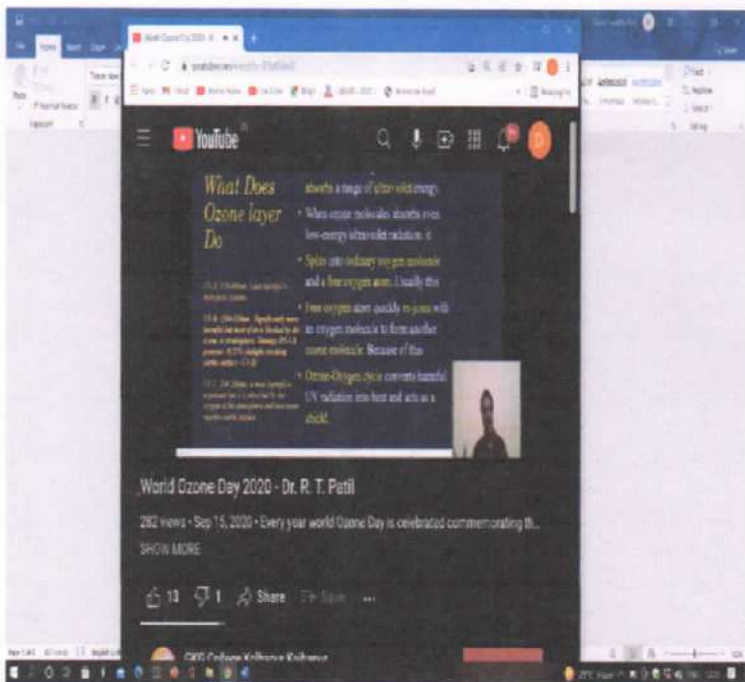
World Ozone Day 2020 - D ✕ +

YouTube

What Does Ozone layer Do

absorbs a range of ultraviolet energy.

When ozone molecules absorbs even low-energy ultraviolet radiation, it

Splits into ordinary oxygen molecule and a free oxygen atom. Usually this

free oxygen atom quickly re-joins with an oxygen molecule to form another ozone molecule. Because of this

Ozone-Oxygen cycle converts harmful UV radiation into heat and acts as a shield.

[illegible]

World Ozone Day 2020 - Dr. R. T. Patil

282 views • Sep 15, 2020 • Every year world Ozone Day is celebrated commemorating th...

SHOW MORE

13 1 Share Save ...

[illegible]